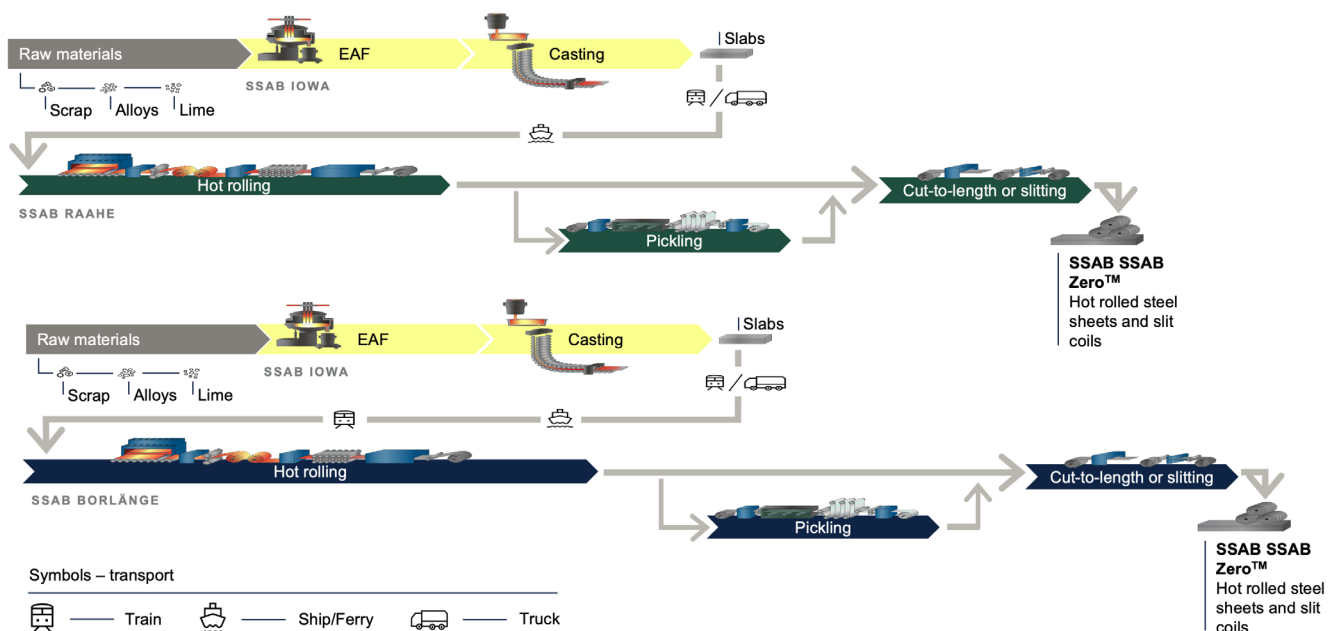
Raw materials
EAF
Casting
Slabs
SSAB IOWA
Scrap
Alloys
Lime
Hot rolling
SSAB RAAHE
Pickling
Cut-to-length or slitting
SSAB SSAB Zero$^{TM}$
Hot rolled steel sheets and slit coils

Raw materials
EAF
Casting
Slabs
SSAB IOWA
Scrap
Alloys
Lime
Hot rolling
SSAB BORLÄNGE
Pickling
Cut-to-length or slitting
SSAB SSAB Zero$^{TM}$
Hot rolled steel sheets and slit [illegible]

Symbols – transport
Train
Ship/Ferry
Truck